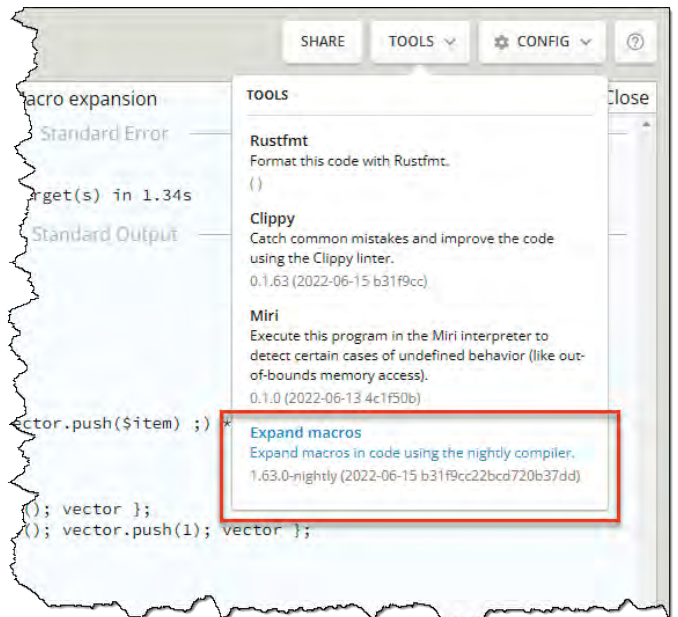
SHARE TOOLS CONFIG ?

acro expansion

Standard Error

rget(s) in 1.34s

Standard Output

ctor.push($item) ;) *

(); vector };
(); vector.push(1); vector };

Close

TOOLS

Rustfmt
Format this code with Rustfmt.
()

Clippy
Catch common mistakes and improve the code using the Clippy linter.
0.1.63 (2022-06-15 b31f9cc)

Miri
Execute this program in the Miri interpreter to detect certain cases of undefined behavior (like out-of-bounds memory access).
0.1.0 (2022-06-13 4c1f50b)

Expand macros
Expand macros in code using the nightly compiler.
1.63.0-nightly (2022-06-15 b31f9cc22bcd720b37dd)